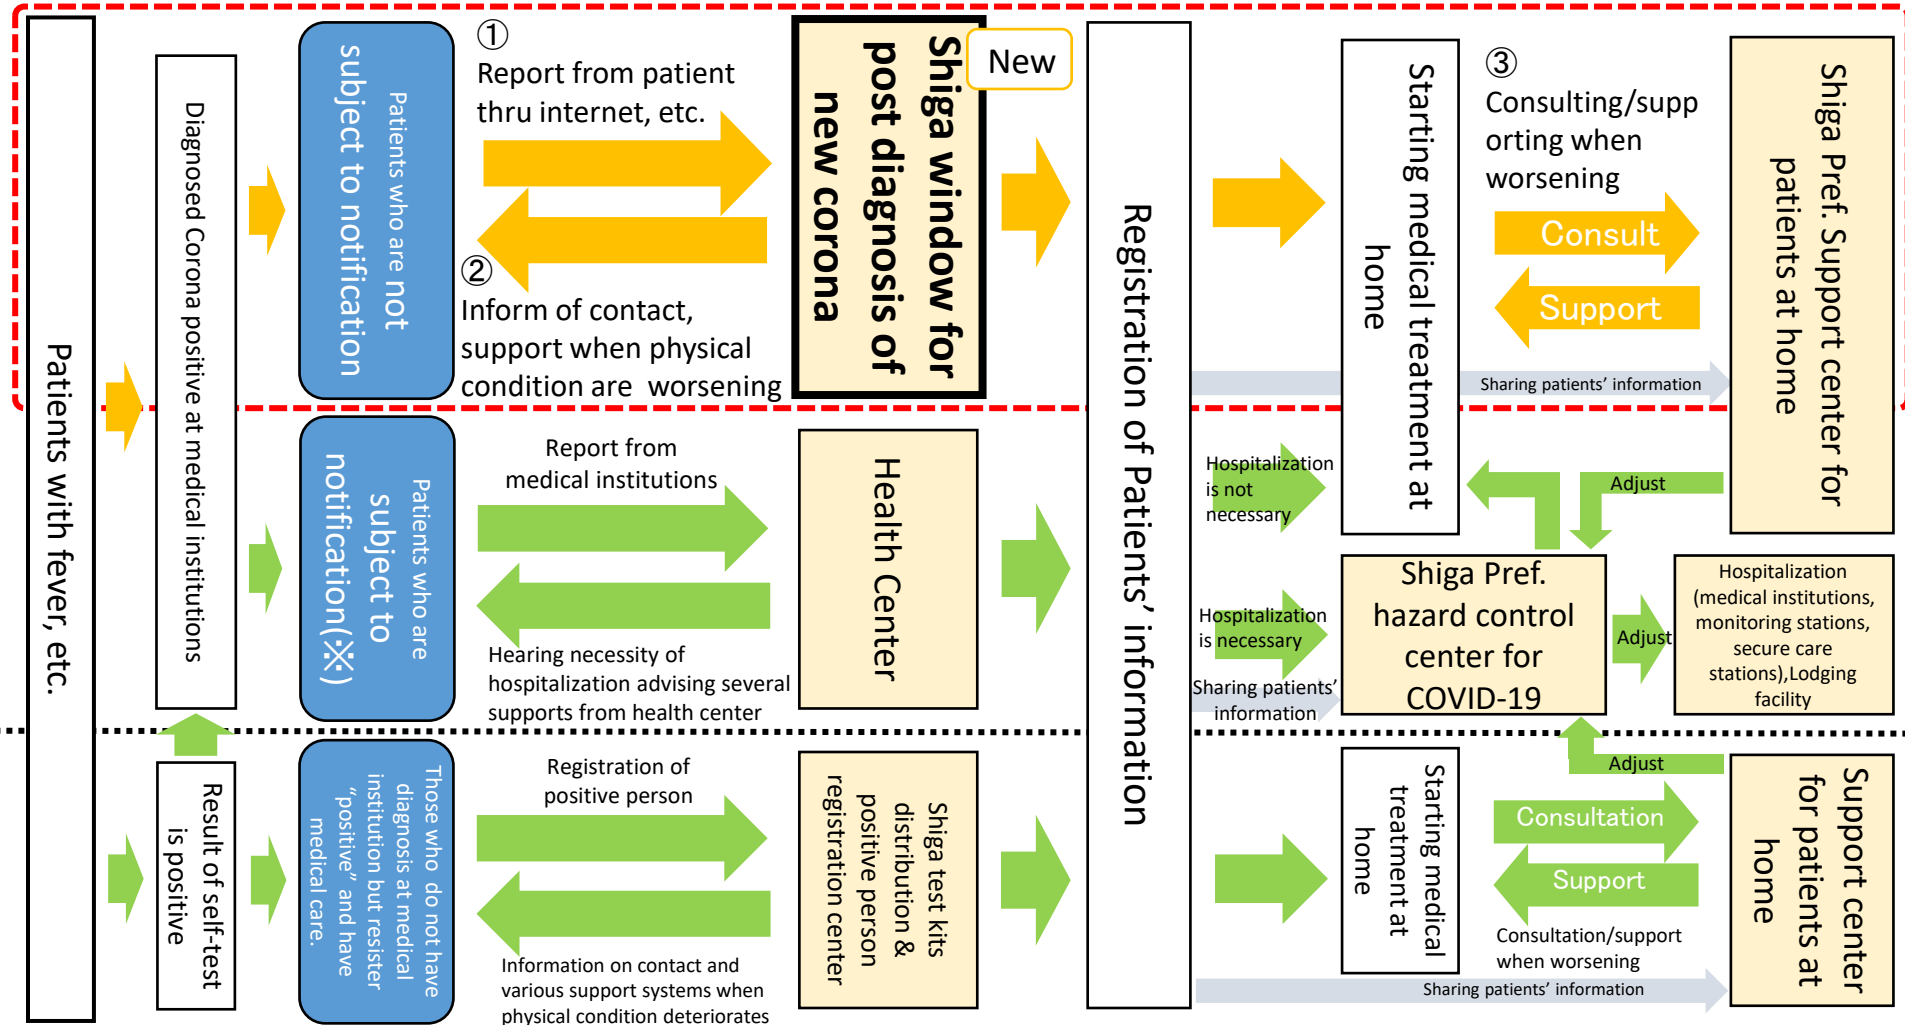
Patients with fever, etc.

Diagnosed Corona positive at medical institutions

Patients who are not subject to notification

①
Report from patient thru internet, etc.

②
Inform of contact, support when physical condition are worsening

Shiga window for post diagnosis of new corona

New

Registration of Patients' information

Starting medical treatment at home

③
Consulting/supporting when worsening

Consult

Support

Sharing patients' information

Shiga Pref. Support center for patients at home

Patients who are subject to notification(※)

Report from medical institutions

Hearing necessity of hospitalization advising several supports from health center

Health Center

Hospitalization is not necessary

Adjust

Hospitalization is necessary

Sharing patients' information

Shiga Pref. hazard control center for COVID-19

Adjust

Hospitalization (medical institutions, monitoring stations, secure care stations),Lodging facility

Result of self-test is positive

Those who do not have diagnosis at medical institution but resister "positive" and have medical care.

Registration of positive person

Information on contact and various support systems when physical condition deteriorates

Shiga test kits distribution & positive person registration center

Starting medical treatment at home

Adjust

Consultation

Support

Consultation/support when worsening

Sharing patients' information

Support center for patients at home